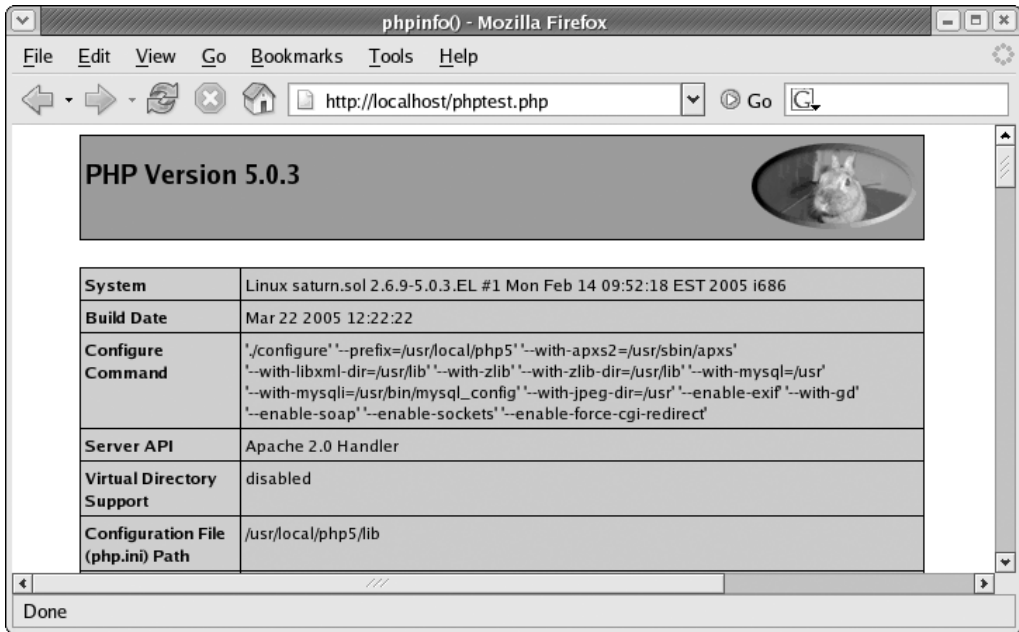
phpinfo() - Mozilla Firefox

File Edit View Go Bookmarks Tools Help

http://localhost/phptest.php

Go

PHP Version 5.0.3

| System | Linux saturn.sol 2.6.9-5.0.3.EL #1 Mon Feb 14 09:52:18 EST 2005 i686 |
|---|---|
| Build Date | Mar 22 2005 12:22:22 |
| Configure Command | './configure' '--prefix=/usr/local/php5' '--with-apxs2=/usr/sbin/apxs' '--with-libxml-dir=/usr/lib' '--with-zlib' '--with-zlib-dir=/usr/lib' '--with-mysql=/usr' '--with-mysqli=/usr/bin/mysql_config' '--with-jpeg-dir=/usr' '--enable-exif' '--with-gd' '--enable-soap' '--enable-sockets' '--enable-force-cgi-redirect' |
| Server API | Apache 2.0 Handler |
| Virtual Directory Support | disabled |
| Configuration File (php.ini) Path | /usr/local/php5/lib |

Done